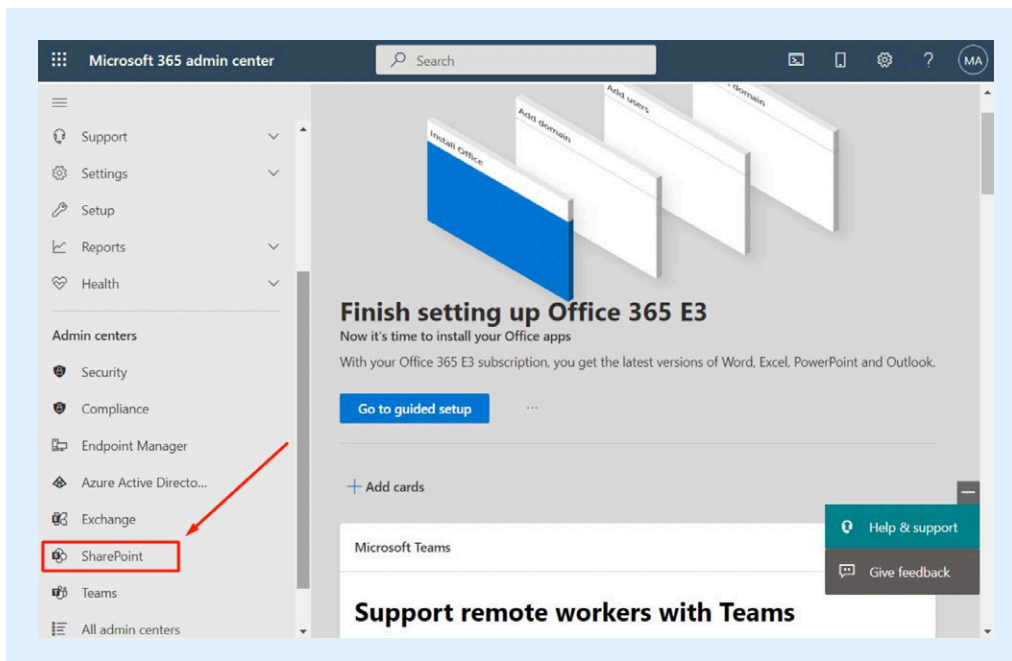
Microsoft 365 admin center

Search

MA

Support

Settings

Setup

Reports

Health

Admin centers

Security

Compliance

Endpoint Manager

Azure Active Directo...

Exchange

SharePoint

Teams

All admin centers

Install Office

Add domain

Add users

domain

Finish setting up Office 365 E3

Now it's time to install your Office apps

With your Office 365 E3 subscription, you get the latest versions of Word, Excel, PowerPoint and Outlook.

Go to guided setup

...

+ Add cards

Microsoft Teams

Support remote workers with Teams

Help & support

Give feedback